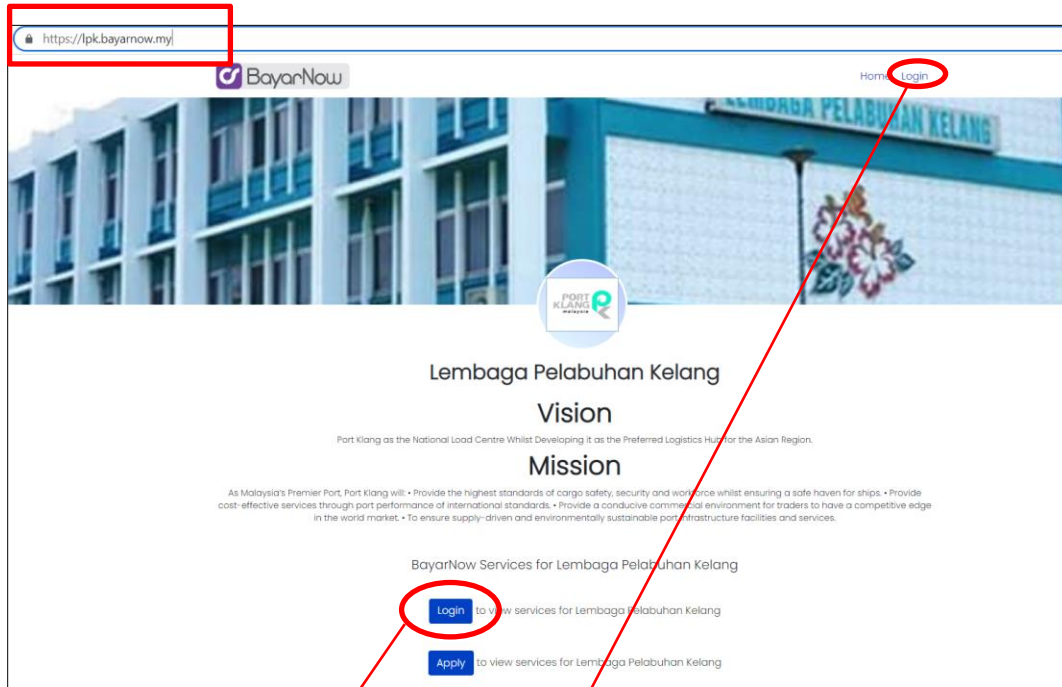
https://lpk.bayarnow.my

BayarNow

Home Login

LEMBAGA PELABUHAN KELANG

PORT KLANG malaysia

Lembaga Pelabuhan Kelang

Vision

Port Klang as the National Load Centre Whilst Developing it as the Preferred Logistics Hub for the Asian Region.

Mission

As Malaysia's Premier Port, Port Klang will: • Provide the highest standards of cargo safety, security and workforce whilst ensuring a safe haven for ships. • Provide cost-effective services through port performance of international standards. • Provide a conducive commercial environment for traders to have a competitive edge in the world market. • To ensure supply-driven and environmentally sustainable port infrastructure facilities and services.

BayarNow Services for Lembaga Pelabuhan Kelang

Login to view services for Lembaga Pelabuhan Kelang

Apply to view services for Lembaga Pelabuhan Kelang